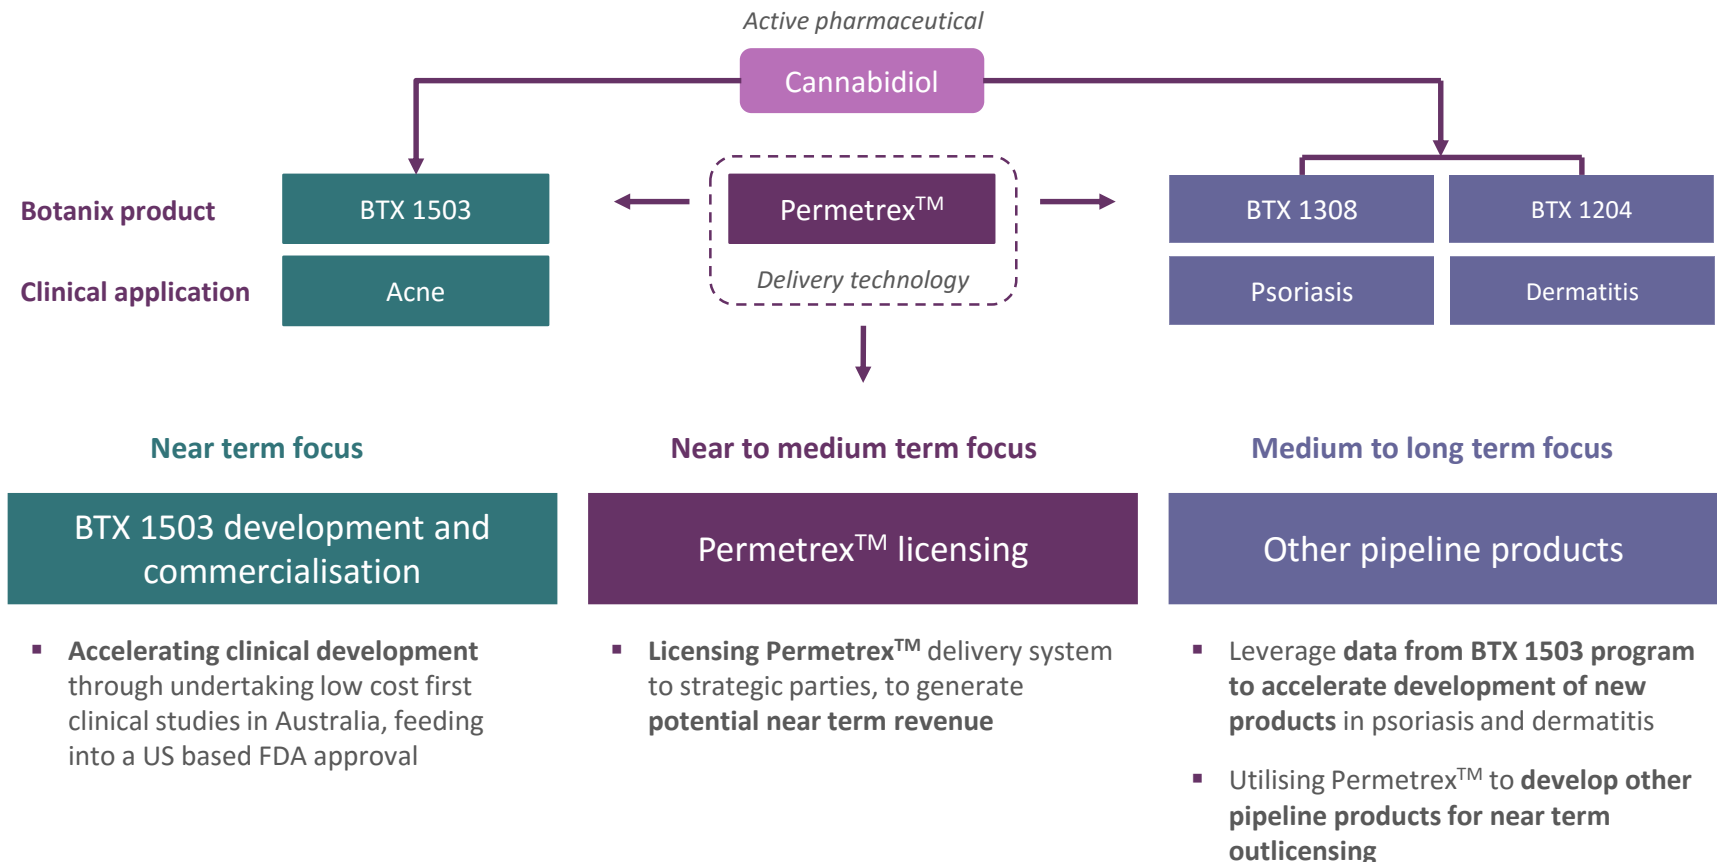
Active pharmaceutical

Cannabidiol

Botanix product

Clinical application

BTX 1503

Acne

Permetrex$^{TM}$

Delivery technology

BTX 1308

BTX 1204

Psoriasis

Dermatitis

Near term focus

Near to medium term focus

Medium to long term focus

BTX 1503 development and commercialisation

Permetrex$^{TM}$ licensing

Other pipeline products

▪ **Accelerating clinical development** through undertaking low cost first clinical studies in Australia, feeding into a US based FDA approval

▪ **Licensing Permetrex$^{TM}$** delivery system to strategic parties, to generate **potential near term revenue**

▪ Leverage **data from BTX 1503 program to accelerate development of new products** in psoriasis and dermatitis

▪ Utilising Permetrex$^{TM}$ to **develop other pipeline products for near term outlicensing**